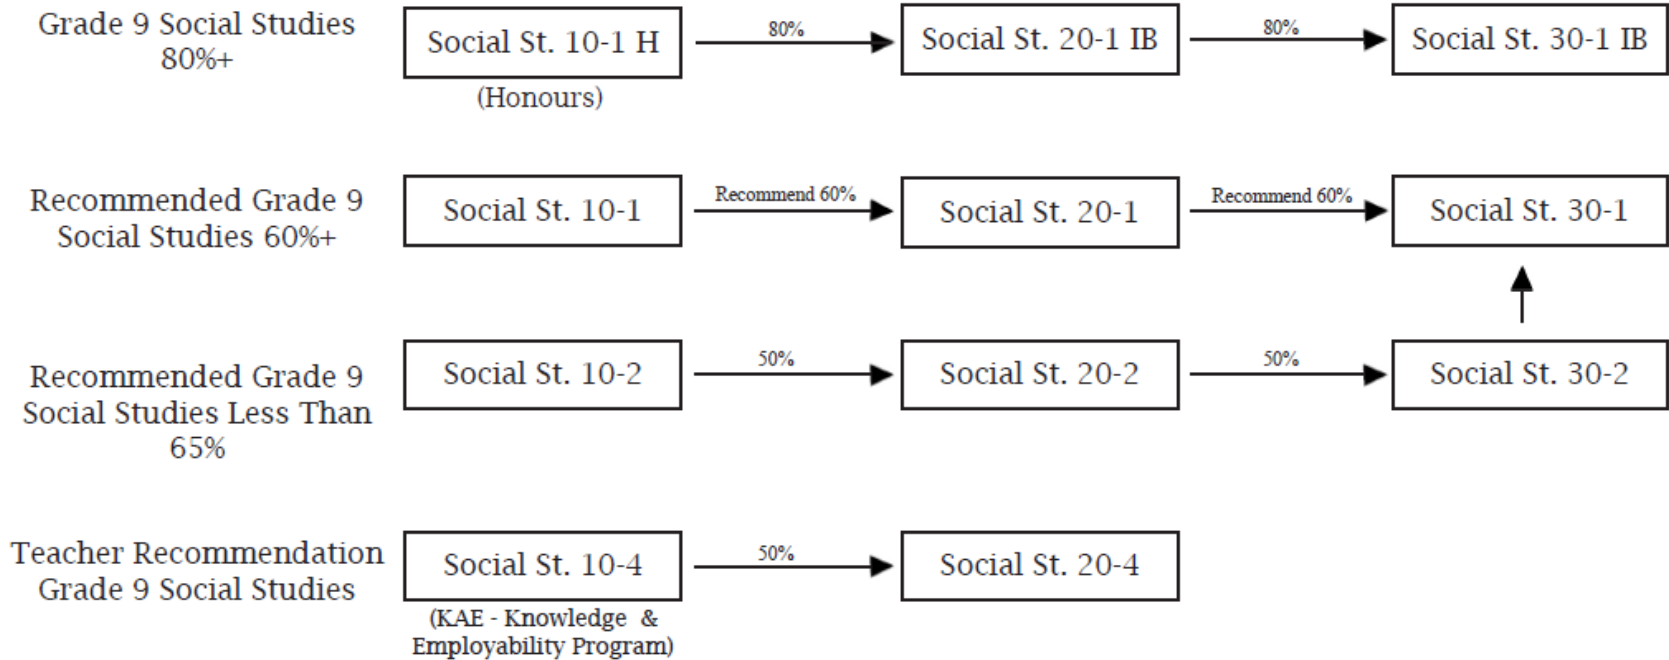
Grade 9 Social Studies 80%+

Social St. 10-1 H

(Honours)

80%

Social St. 20-1 IB

80%

Social St. 30-1 IB

Recommended Grade 9 Social Studies 60%+

Social St. 10-1

Recommend 60%

Social St. 20-1

Recommend 60%

Social St. 30-1

Recommended Grade 9 Social Studies Less Than 65%

Social St. 10-2

50%

Social St. 20-2

50%

Social St. 30-2

Teacher Recommendation Grade 9 Social Studies

Social St. 10-4

(KAE - Knowledge & Employability Program)

50%

Social St. 20-4